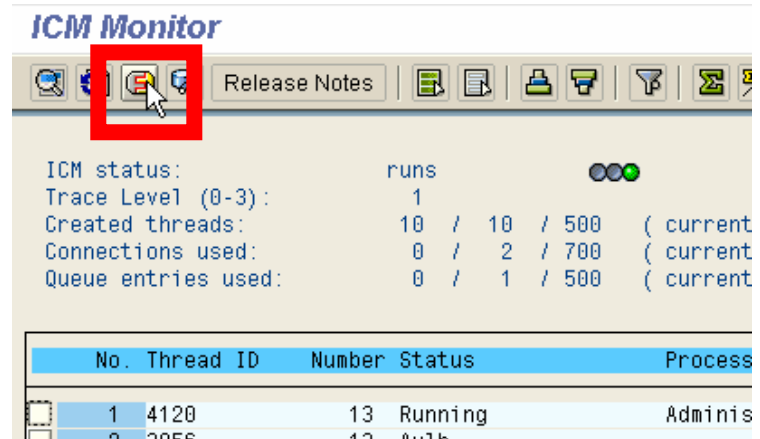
ICM Monitor

Release Notes

ICM status: runs
Trace Level (0-3): 1
Created threads: 10 / 10 / 500 ( current
Connections used: 0 / 2 / 700 ( current
Queue entries used: 0 / 1 / 500 ( current

| No. | Thread ID | Number | Status | Process |
|---|---|---|---|---|
| 1 | 4120 | 13 | Running | Adminis |
| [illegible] | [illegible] | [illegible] | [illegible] | |